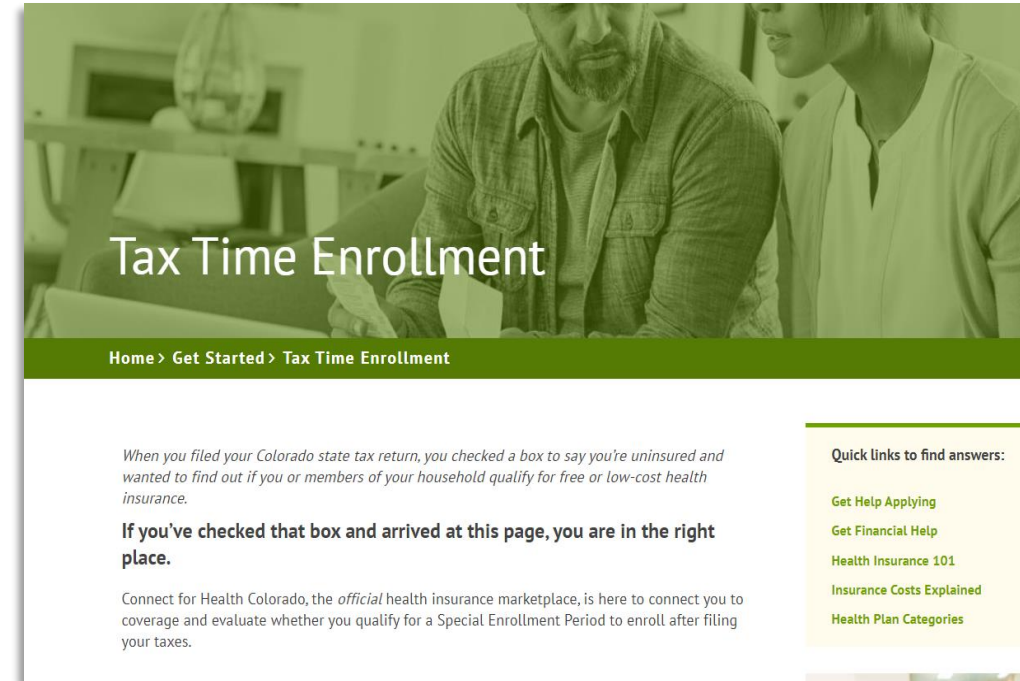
Tax Time Enrollment

Home > Get Started > Tax Time Enrollment

When you filed your Colorado state tax return, you checked a box to say you're uninsured and wanted to find out if you or members of your household qualify for free or low-cost health insurance.

If you've checked that box and arrived at this page, you are in the right place.

Connect for Health Colorado, the official health insurance marketplace, is here to connect you to coverage and evaluate whether you qualify for a Special Enrollment Period to enroll after filing your taxes.

Quick links to find answers:

Get Help Applying

Get Financial Help

Health Insurance 101

Insurance Costs Explained

Health Plan Categories